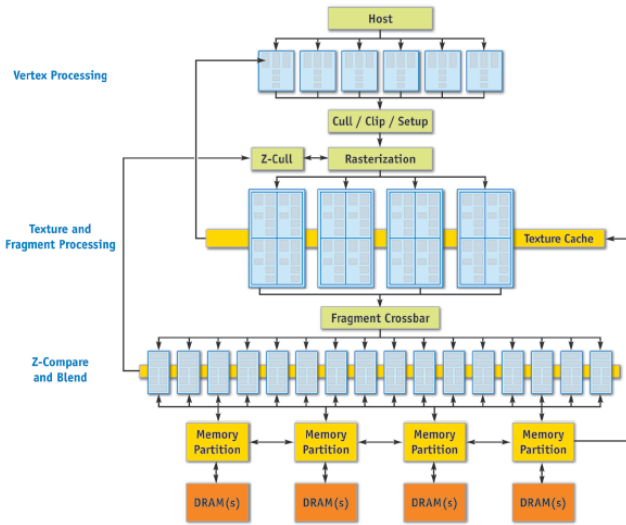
Host

Vertex Processing

Cull / Clip / Setup

Z-Cull

Rasterization

Texture and Fragment Processing

Texture Cache

Fragment Crossbar

Z-Compare and Blend

Memory Partition

Memory Partition

Memory Partition

Memory Partition

DRAM(s)

DRAM(s)

DRAM(s)

DRAM(s)